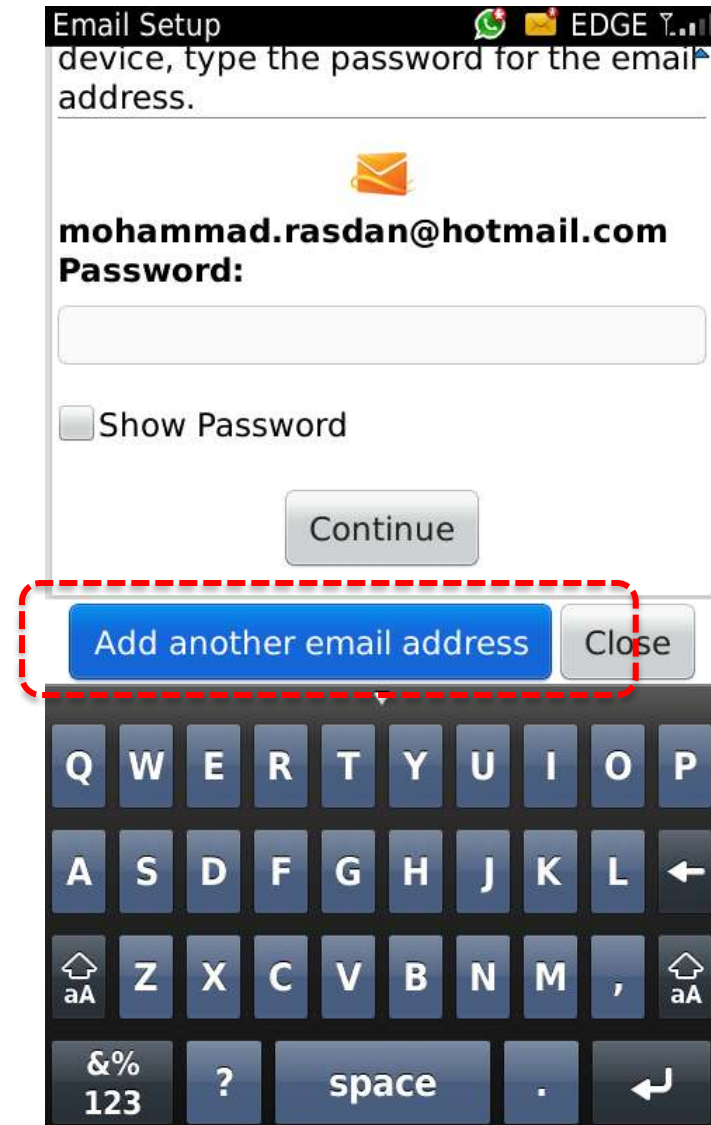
Email Setup EDGE

device, type the password for the email address.

mohammad.rasdan@hotmail.com
Password:

Show Password

Continue

Add another email address Close

Q W E R T Y U I O P
A S D F G H J K L
aA Z X C V B N M , aA
&% 123 ? space .